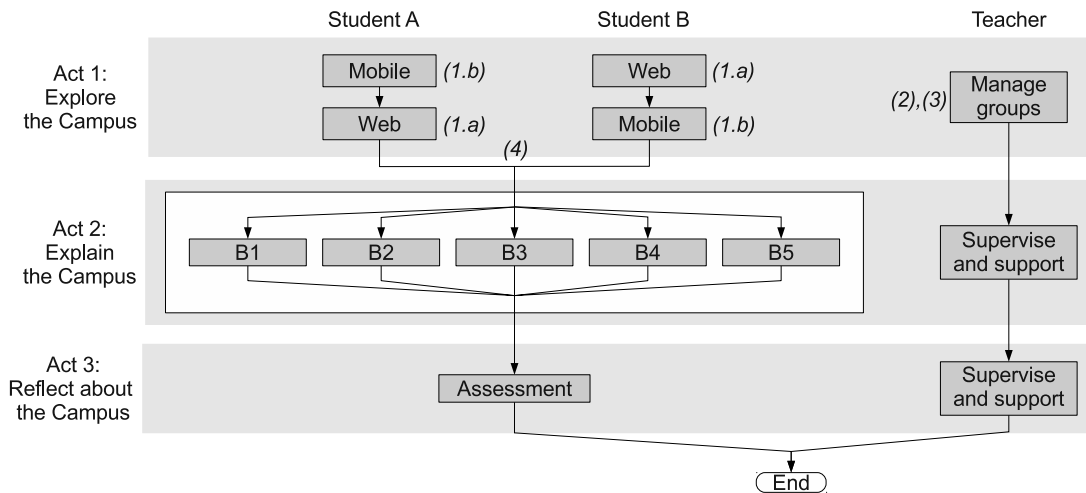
Student A

Student B

Teacher

Act 1: Explore the Campus

Mobile (1.b)

Web (1.a)

Web (1.a)

Mobile (1.b)

(2),(3) Manage groups

(4)

Act 2: Explain the Campus

B1

B2

B3

B4

B5

Supervise and support

Act 3: Reflect about the Campus

Assessment

Supervise and support

End